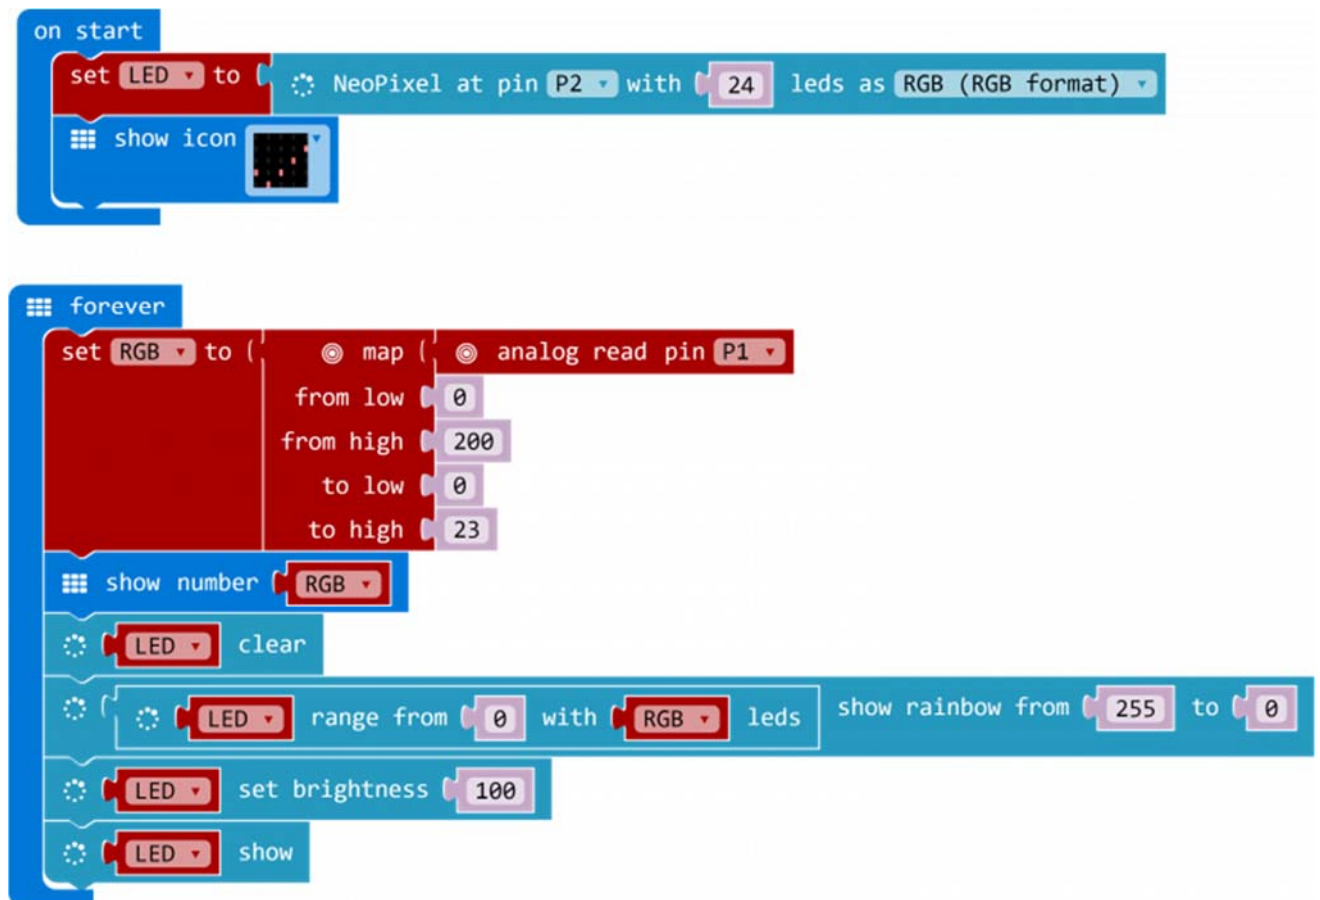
on start
set LED to NeoPixel at pin P2 with 24 leds as RGB (RGB format)
show icon

forever
set RGB to map analog read pin P1
from low 0
from high 200
to low 0
to high 23
show number RGB
LED clear
LED range from 0 with RGB leds show rainbow from 255 to 0
LED set brightness 100
LED show